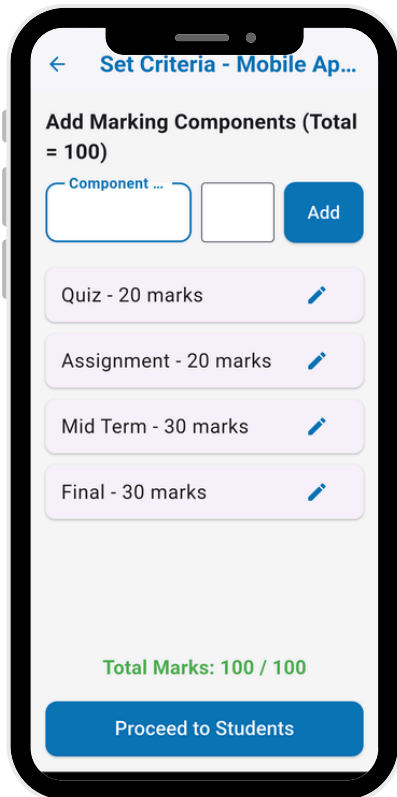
← Set Criteria - Mobile Ap...

Add Marking Components (Total = 100)

Component ...

Add

Quiz - 20 marks

Assignment - 20 marks

Mid Term - 30 marks

Final - 30 marks

Total Marks: 100 / 100

Proceed to Students